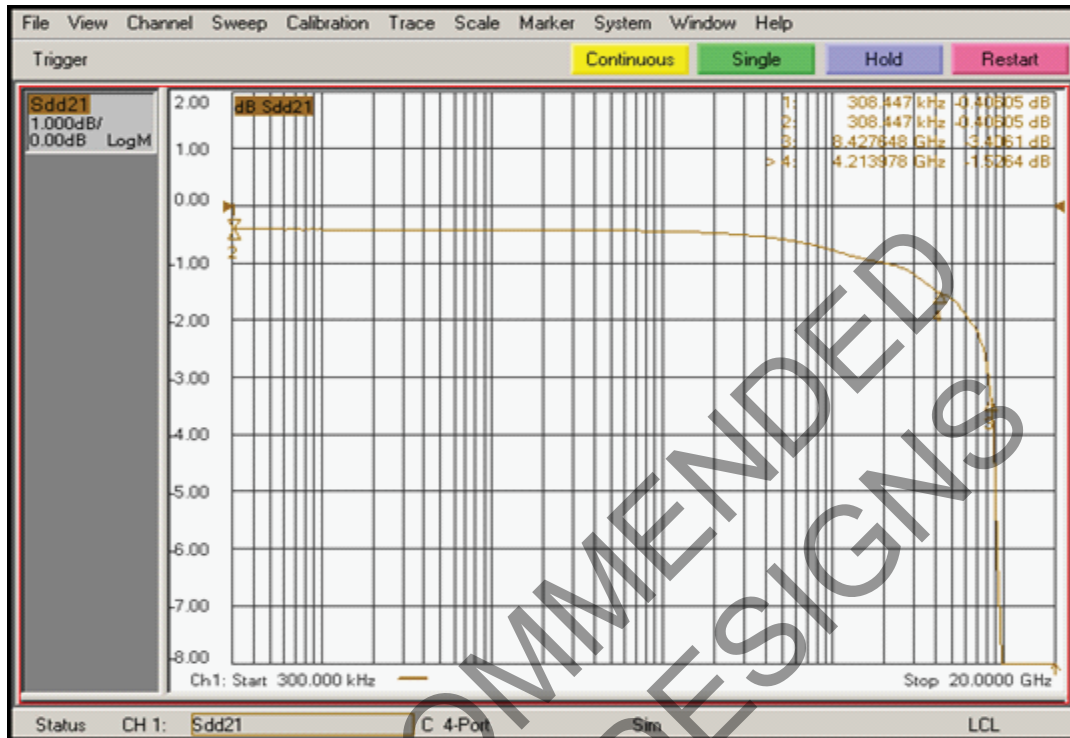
File View Channel Sweep Calibration Trace Scale Marker System Window Help

Trigger Continuous Single Hold Restart

Sdd21
1.000dB/
0.00dB LogM

dB Sdd21

1: 308.447 kHz -0.40505 dB
2: 308.447 kHz -0.40505 dB
3: 8.427648 GHz -3.4061 dB
> 4: 4.213978 GHz -1.5264 dB

2.00
1.00
0.00
-1.00
-2.00
-3.00
-4.00
-5.00
-6.00
-7.00
-8.00

Ch1: Start 300.000 kHz Stop 20.0000 GHz

OMMENDED
DESIGNS

Status CH 1: Sdd21 C 4-Port Sim LCL